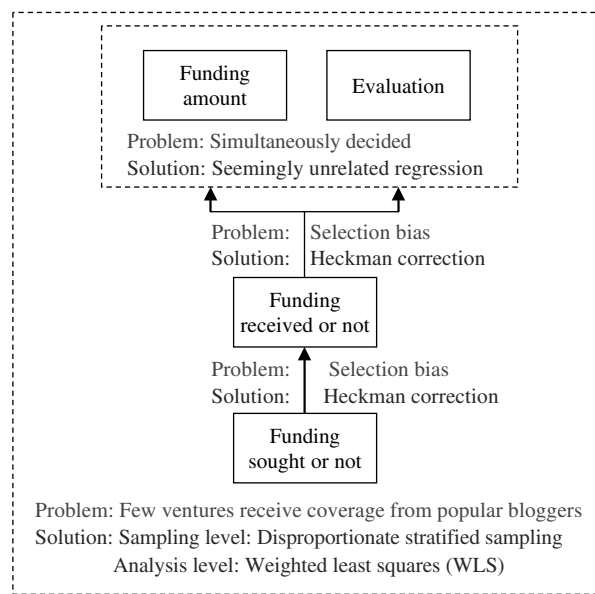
Funding amount

Evaluation

Problem: Simultaneously decided
Solution: Seemingly unrelated regression

Problem: Selection bias
Solution: Heckman correction

Funding received or not

Problem: Selection bias
Solution: Heckman correction

Funding sought or not

Problem: Few ventures receive coverage from popular bloggers
Solution: Sampling level: Disproportionate stratified sampling
Analysis level: Weighted least squares (WLS)